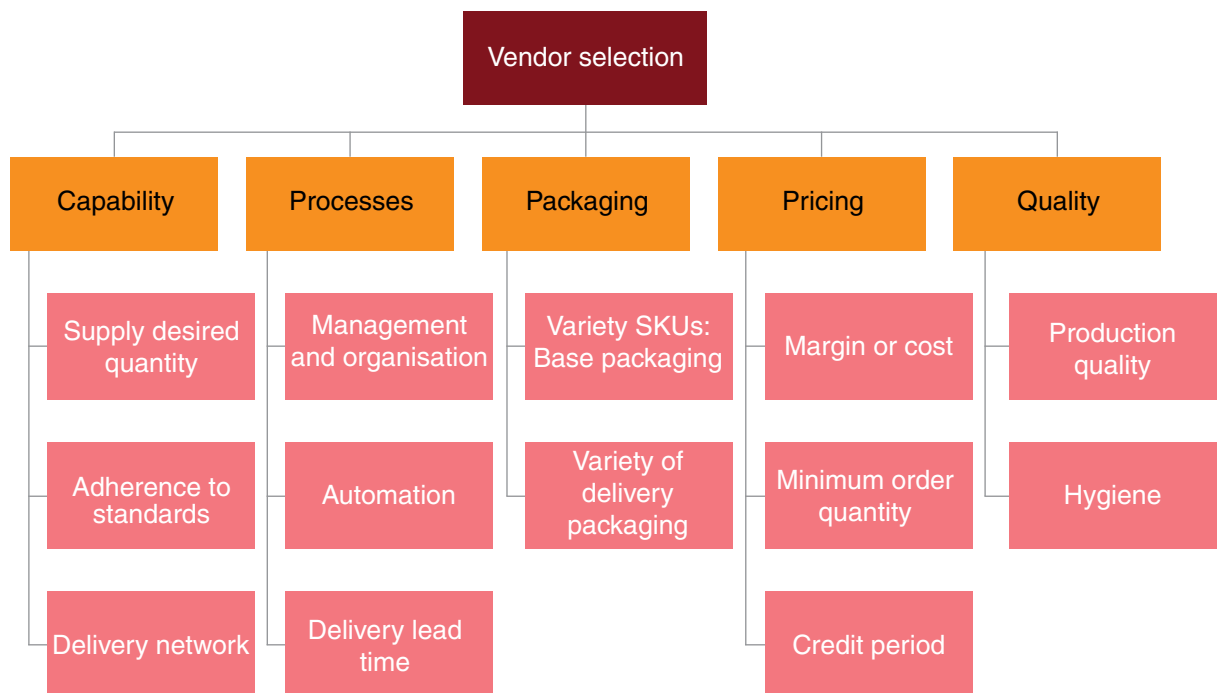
Vendor selection

Capability

Supply desired quantity

Adherence to standards

Delivery network

Processes

Management and organisation

Automation

Delivery lead time

Packaging

Variety SKUs: Base packaging

Variety of delivery packaging

Pricing

Margin or cost

Minimum order quantity

Credit period

Quality

Production quality

Hygiene